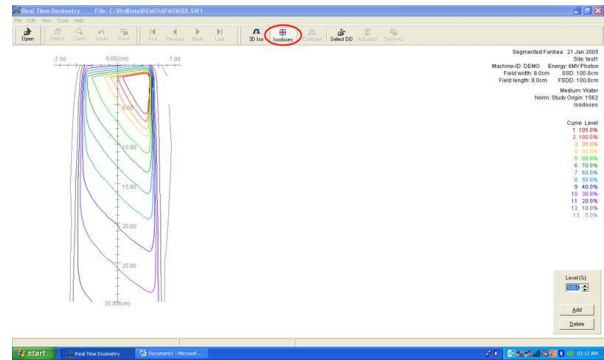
Real Time Dosimetry    File: C:\RtdData\DEMO\6P40W0X.SW1

File Edit View Tools Help

Open Select Zoom Undo Save First Previous Next Last 3D Iso Isodoses Compare Select DD Adjusted Tune Au

-7.00    0.00(cm)    7.00

5.00

10.00

15.00

20.00

25.00

30.00(cm)

Segmented Fanbea 21 Jan 2005
Side: test1
Machine-ID: DEMO Energy: 6MV-Photon
Field width: 8.0cm SSD: 100.0cm
Field length: 8.0cm FSDD: 100.0cm
Medium: Water
Norm: Study Origin: 1562
Isodoses

| Curve | Level |
|---|---|
| 1 | 105.0% |
| 2 | 100.0% |
| 3 | 95.0% |
| 4 | 90.0% |
| 5 | 80.0% |
| 6 | 70.0% |
| 7 | 60.0% |
| 8 | 50.0% |
| 9 | 40.0% |
| 10 | 30.0% |
| 11 | 20.0% |
| 12 | 10.0% |
| 13 | 5.0% |

Level (%)

Add

Delete

start    Real Time Dosimetry    Document1 - Microsof...    10:12 AM